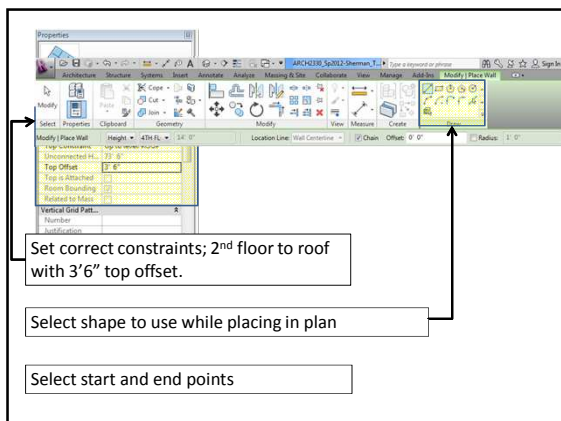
Properties

ARCH2330_Sp2012-Shermen_T... Type a keyword or phrase Sign In

Architecture Structure Systems Insert Annotate Analyze Massing & Site Collaborate View Manage Add-Ins Modify | Place Wall

Modify Paste Cope Cut Join

Select Properties Clipboard Geometry Modify View Measure Create Draw

Modify | Place Wall Height 4TH FL 14' 0" Location Line: Wall Centerline Chain Offset: 0' 0" Radius: 1' 0"

Top Constraint Up to level: ROOF
Unconnected H... 17' 6"
Top Offset 3' 6"
Top is Attached
Room Bounding
Related to Mass
Vertical Grid Patt...
Number
Justification

Set correct constraints; 2$^{nd}$ floor to roof with 3'6" top offset.

Select shape to use while placing in plan

Select start and end points